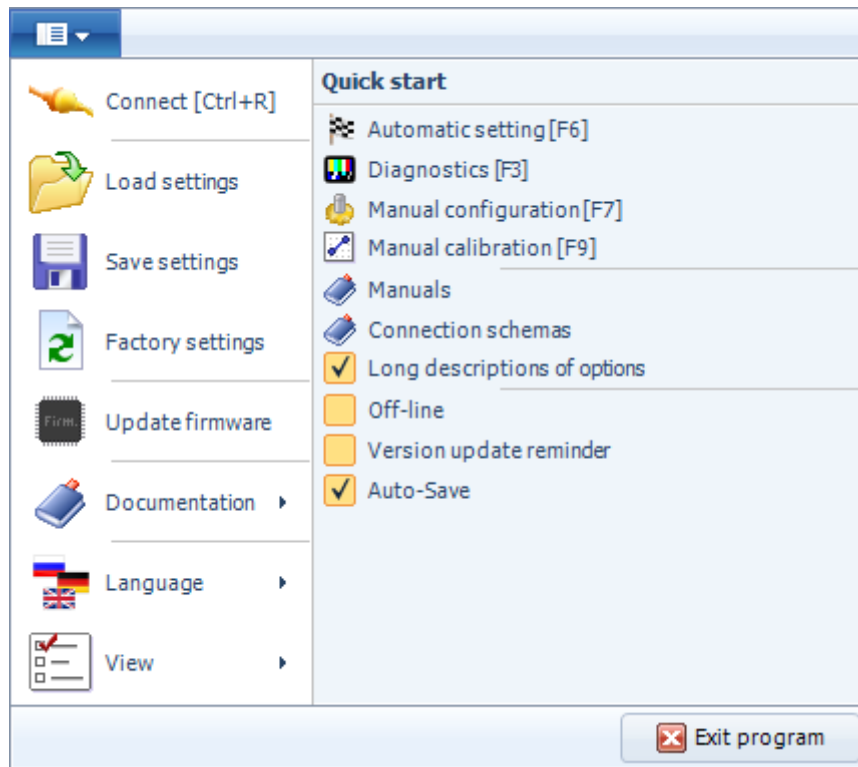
Connect [Ctrl+R]

Load settings

Save settings

Factory settings

Firm.

Update firmware

Documentation

Language

View

Quick start

Automatic setting [F6]

Diagnostics [F3]

Manual configuration [F7]

Manual calibration [F9]

Manuals

Connection schemas

Long descriptions of options

Off-line

Version update reminder

Auto-Save

Exit program